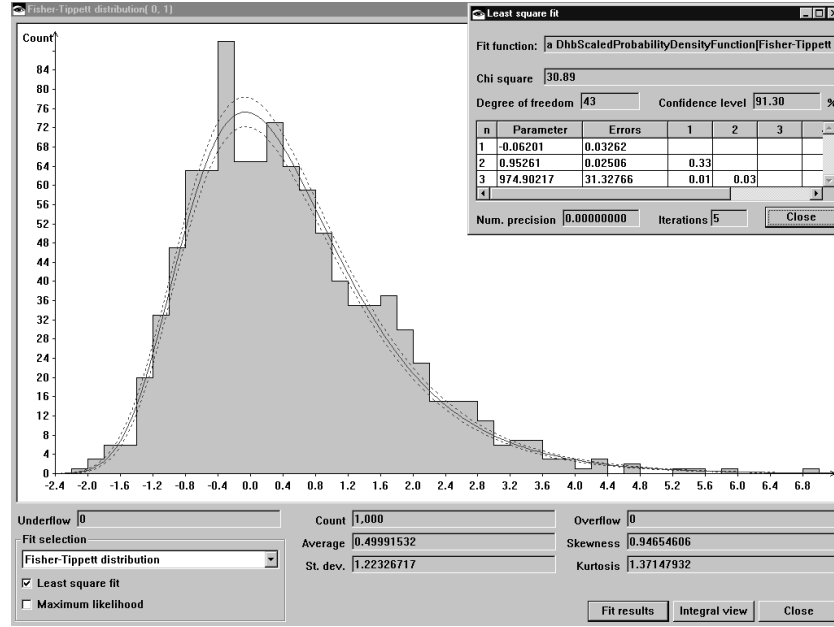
Fisher-Tippett distribution( 0, 1)

Count

84
80
76
72
68
64
60
56
52
48
44
40
36
32
28
24
20
16
12
8
4
0

-2.4 -2.0 -1.6 -1.2 -0.8 -0.4 0.0 0.4 0.8 1.2 1.6 2.0 2.4 2.8 3.2 3.6 4.0 4.4 4.8 5.2 5.6 6.0 6.4 6.8

Least square fit

Fit function: a DhbScaledProbabilityDensityFunction[Fisher-Tippett

Chi square 30.89

Degree of freedom 43 Confidence level 91.30 %

| n | Parameter | Errors | 1 | 2 | 3 |
|---|---|---|---|---|---|
| 1 | -0.06201 | 0.03262 | | | |
| 2 | 0.95261 | 0.02506 | 0.33 | | |
| 3 | 974.90217 | 31.32766 | 0.01 | 0.03 | |

Num. precision 0.00000000 Iterations 5 Close

Underflow 0

Fit selection

Fisher-Tippett distribution

Least square fit

Maximum likelihood

Count 1,000

Average 0.49991532

St. dev. 1.22326717

Overflow 0

Skewness 0.94654606

Kurtosis 1.37147932

Fit results Integral view Close